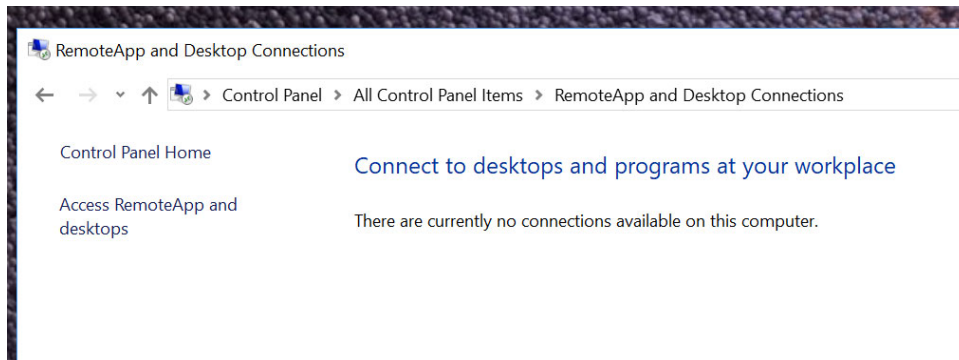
RemoteApp and Desktop Connections

Control Panel > All Control Panel Items > RemoteApp and Desktop Connections

Control Panel Home

Access RemoteApp and desktops

Connect to desktops and programs at your workplace

There are currently no connections available on this computer.